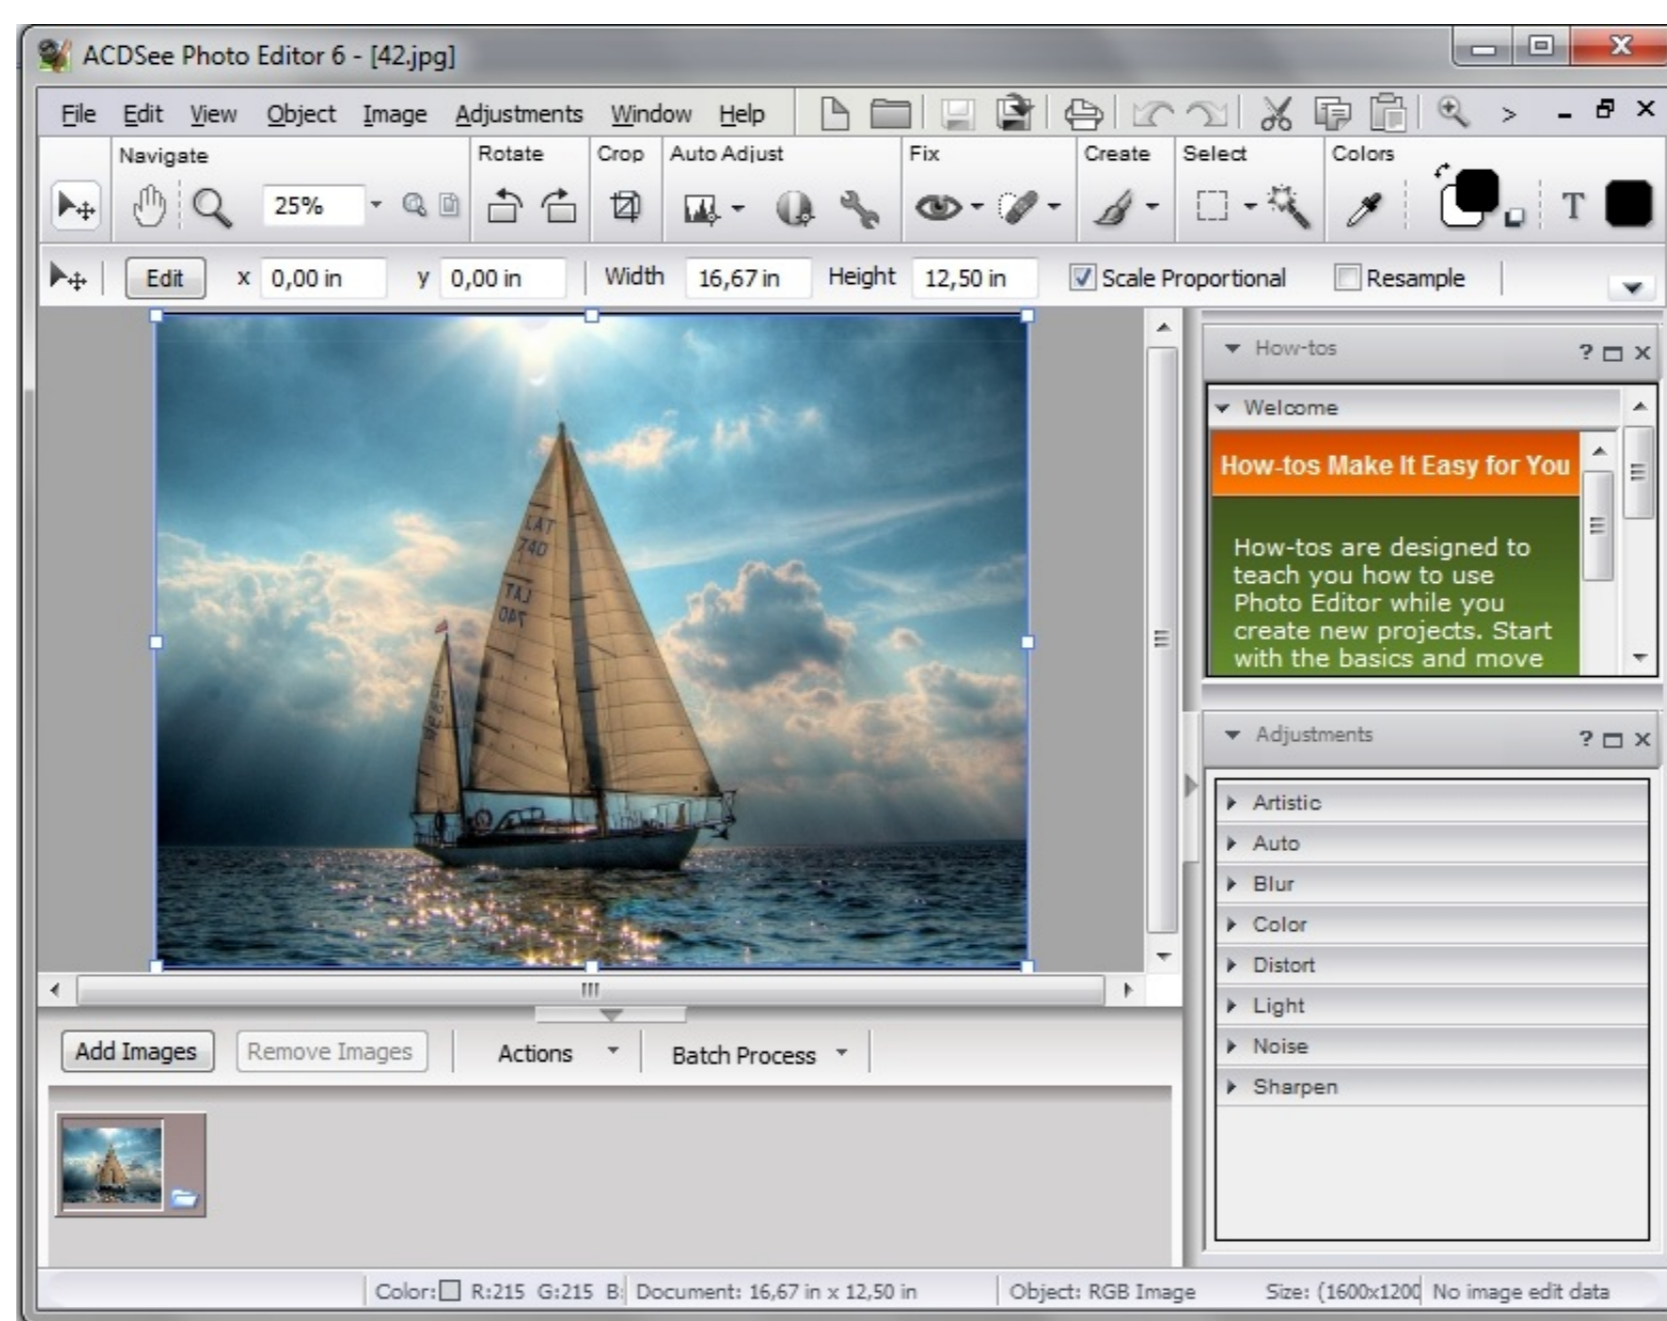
ACDSee Photo Editor 6 - [42.jpg]

File Edit View Object Image Adjustments Window Help

Navigate Rotate Crop Auto Adjust Fix Create Select Colors

25%

Edit x 0,00 in y 0,00 in Width 16,67 in Height 12,50 in Scale Proportional Resample

How-tos ? □ X

Welcome

How-tos Make It Easy for You

How-tos are designed to teach you how to use Photo Editor while you create new projects. Start with the basics and move

Adjustments ? □ X

Artistic
Auto
Blur
Color
Distort
Light
Noise
Sharpen

Add Images Remove Images Actions Batch Process

Color: R:215 G:215 B: Document: 16,67 in x 12,50 in Object: RGB Image Size: (1600x1200 No image edit data